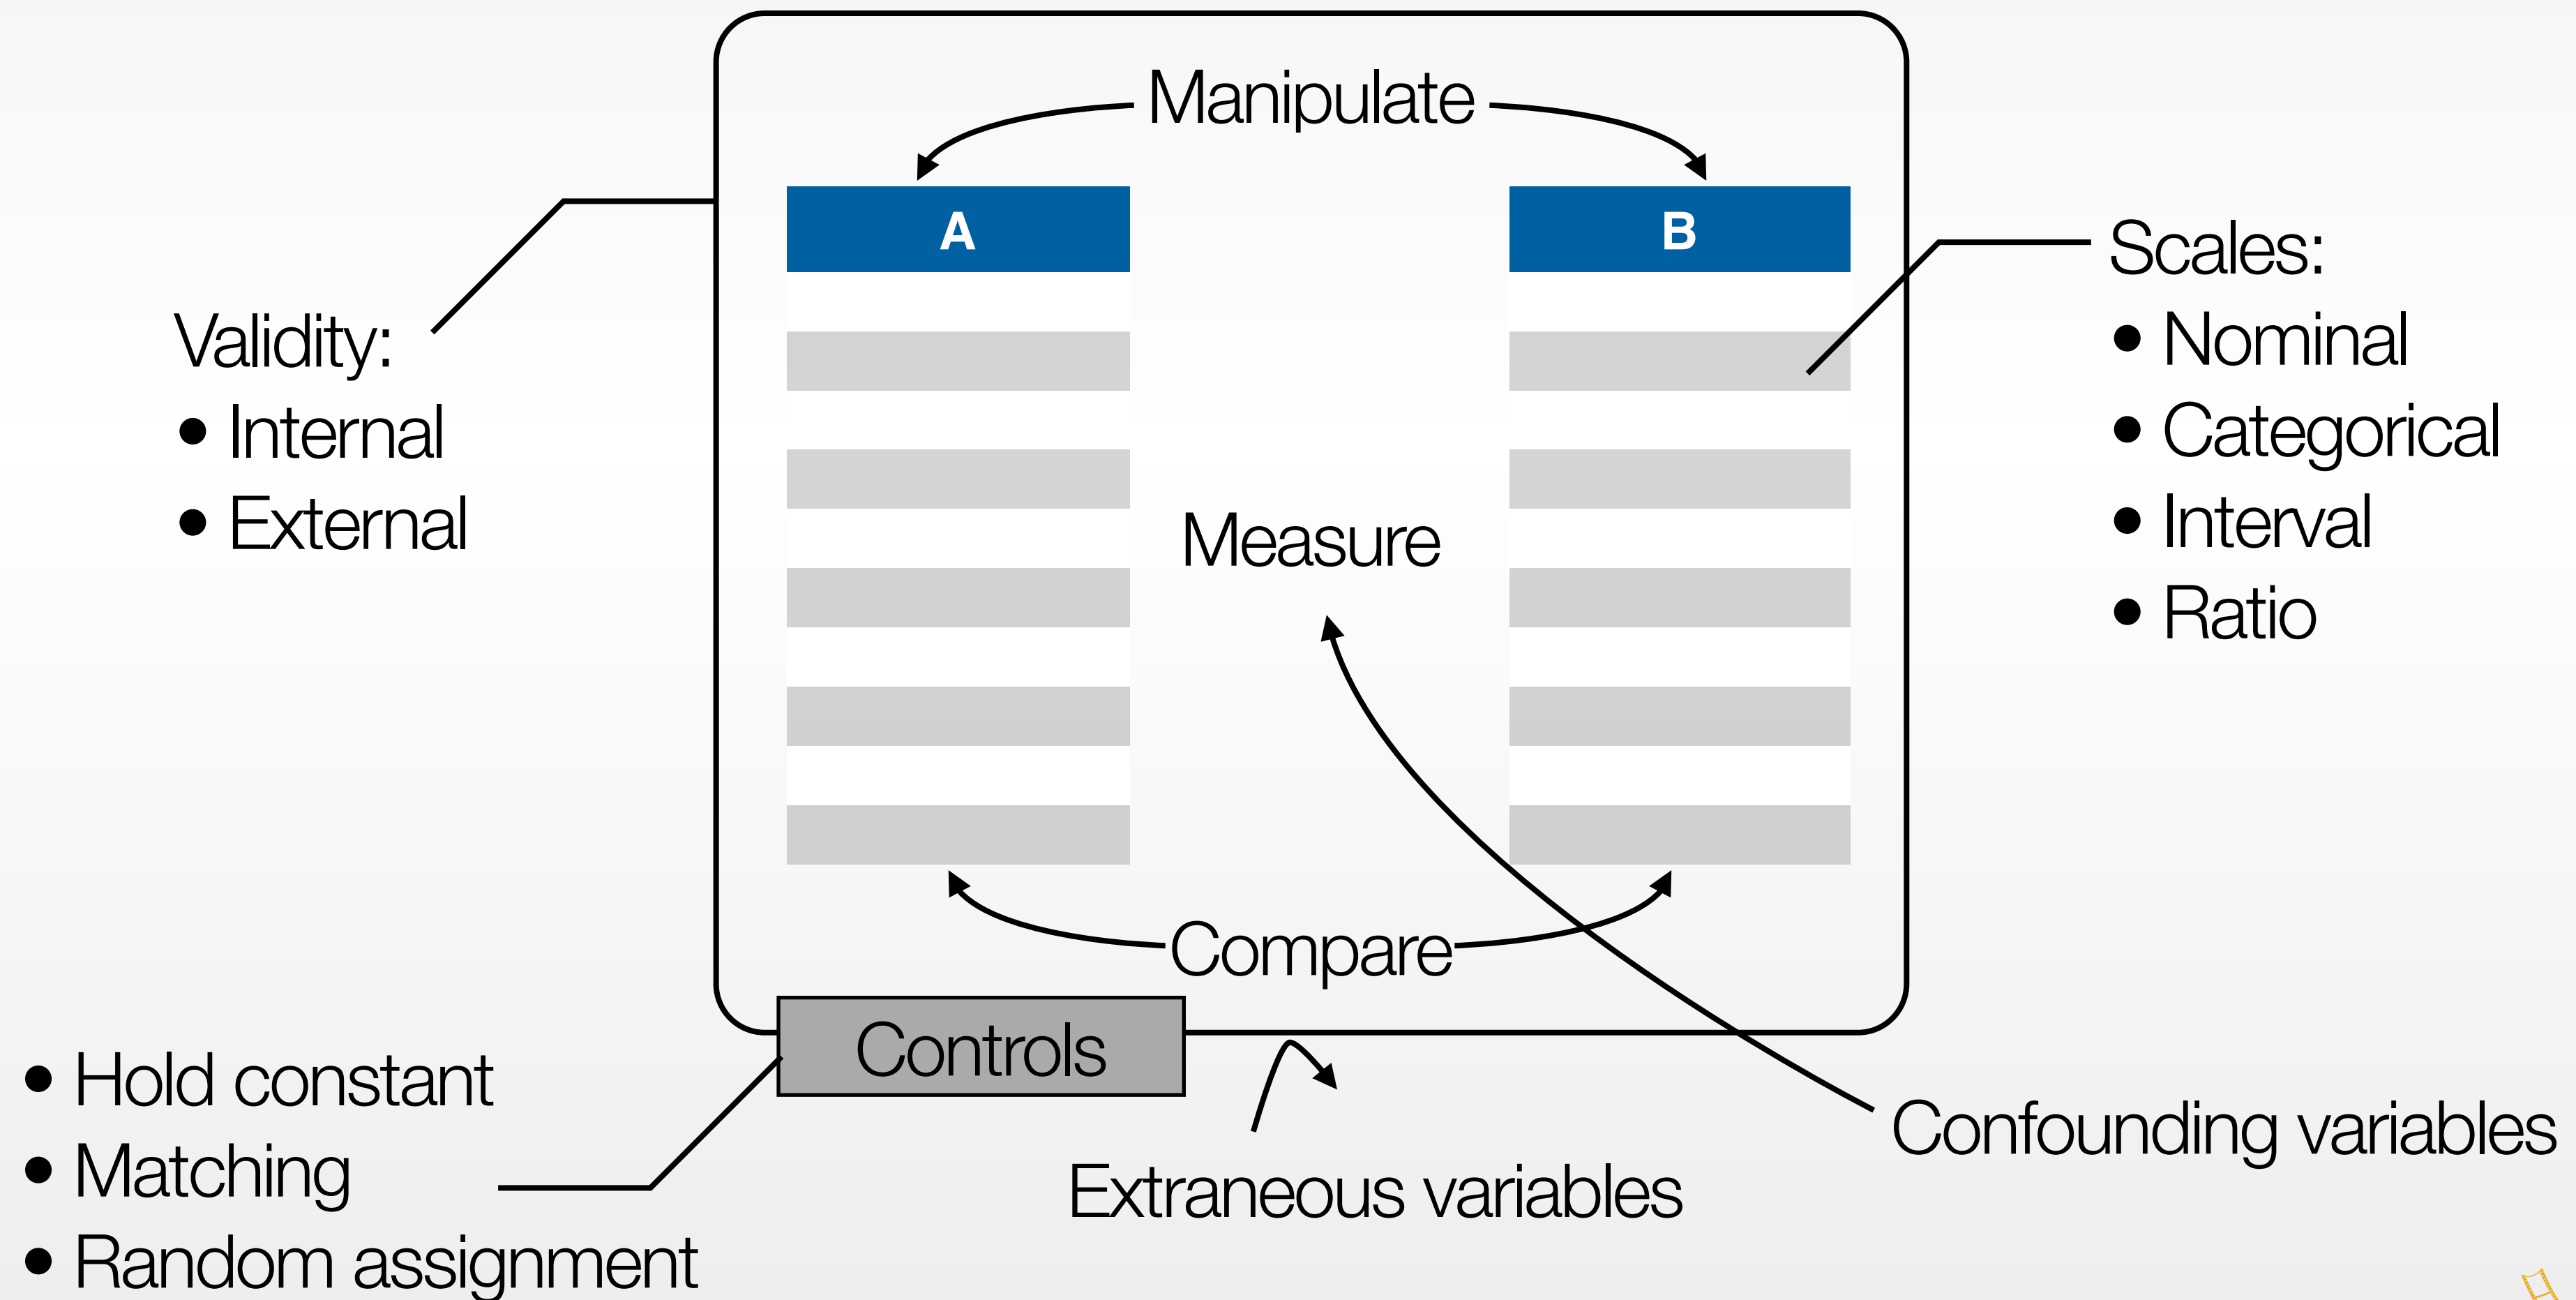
Manipulate

A

B

Validity:
• Internal
• External

Scales:
• Nominal
• Categorical
• Interval
• Ratio

Measure

Compare

Controls

• Hold constant
• Matching
• Random assignment

Extraneous variables

Confounding variables